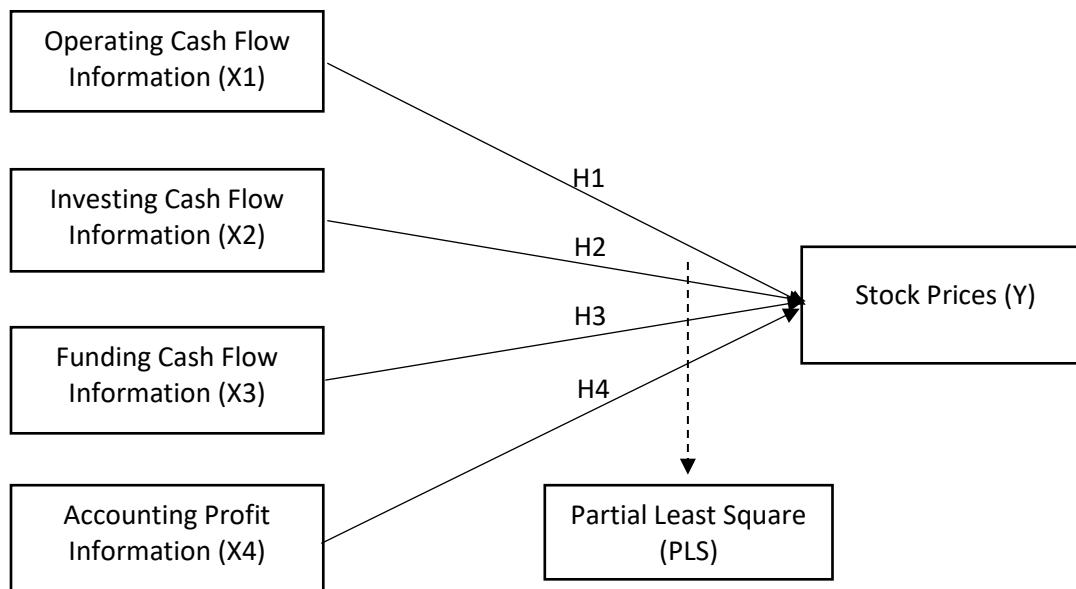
Operating Cash Flow Information (X1)

Investing Cash Flow Information (X2)

Funding Cash Flow Information (X3)

Accounting Profit Information (X4)

H1

H2

H3

H4

Stock Prices (Y)

Partial Least Square (PLS)